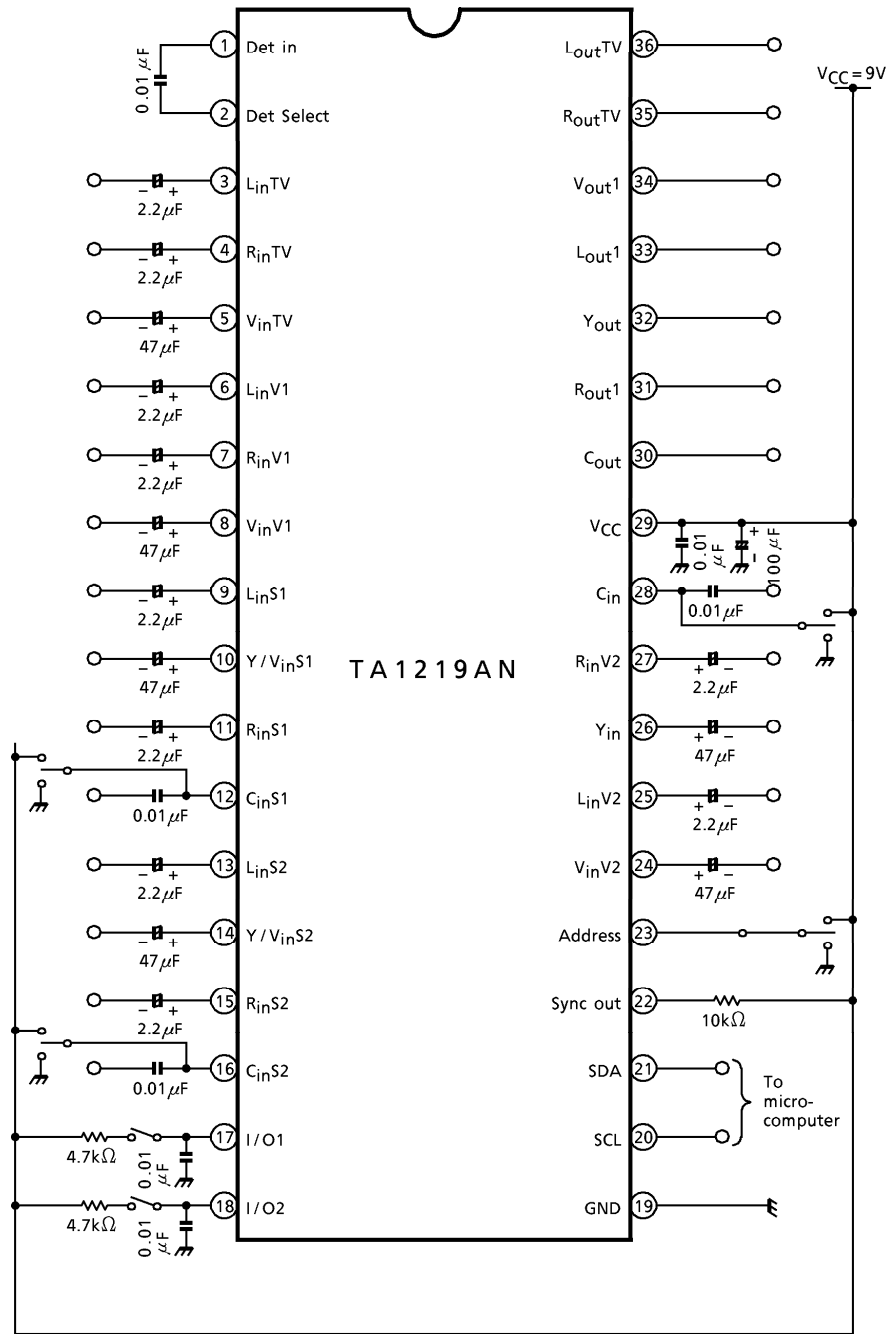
0.01 $\mu$F
1 Det in
2 Det Select
$-$ + 2.2$\mu$F
3 $L_{in}$TV
$-$ + 2.2$\mu$F
4 $R_{in}$TV
$-$ + 47$\mu$F
5 $V_{in}$TV
$-$ + 2.2$\mu$F
6 $L_{in}$V1
$-$ + 2.2$\mu$F
7 $R_{in}$V1
$-$ + 47$\mu$F
8 $V_{in}$V1
$-$ + 2.2$\mu$F
9 $L_{in}$S1
$-$ + 47$\mu$F
10 Y / $V_{in}$S1
$-$ + 2.2$\mu$F
11 $R_{in}$S1
0.01$\mu$F
12 $C_{in}$S1
$-$ + 2.2$\mu$F
13 $L_{in}$S2
$-$ + 47$\mu$F
14 Y / $V_{in}$S2
$-$ + 2.2$\mu$F
15 $R_{in}$S2
0.01$\mu$F
16 $C_{in}$S2
4.7k$\Omega$
0.01 $\mu$F
17 I / O1
4.7k$\Omega$
0.01 $\mu$F
18 I / O2

TA1219AN

$V_{CC}$ = 9V
$L_{out}$TV 36
$R_{out}$TV 35
$V_{out}$1 34
$L_{out}$1 33
$Y_{out}$ 32
$R_{out}$1 31
$C_{out}$ 30
$V_{CC}$ 29
0.01 $\mu$F
+ $-$ 100 $\mu$F
$C_{in}$ 28
0.01$\mu$F
$R_{in}$V2 27
+ $-$ 2.2$\mu$F
$Y_{in}$ 26
+ $-$ 47$\mu$F
$L_{in}$V2 25
+ $-$ 2.2$\mu$F
$V_{in}$V2 24
+ $-$ 47$\mu$F
Address 23
Sync out 22
10k$\Omega$
SDA 21
SCL 20
To micro-computer
GND 19